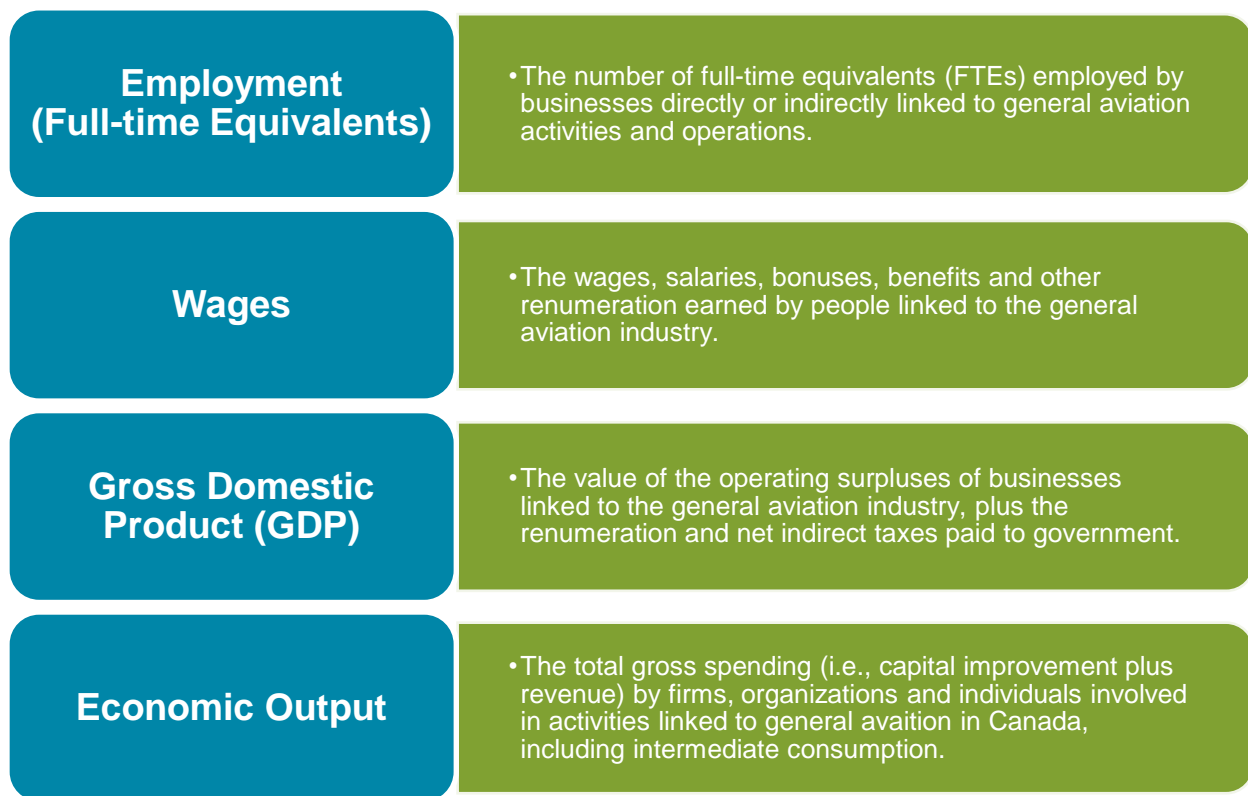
Employment (Full-time Equivalents)

• The number of full-time equivalents (FTEs) employed by businesses directly or indirectly linked to general aviation activities and operations.

Wages

• The wages, salaries, bonuses, benefits and other renumeration earned by people linked to the general aviation industry.

Gross Domestic Product (GDP)

• The value of the operating surpluses of businesses linked to the general aviation industry, plus the renumeration and net indirect taxes paid to government.

Economic Output

• The total gross spending (i.e., capital improvement plus revenue) by firms, organizations and individuals involved in activities linked to general avaition in Canada, including intermediate consumption.